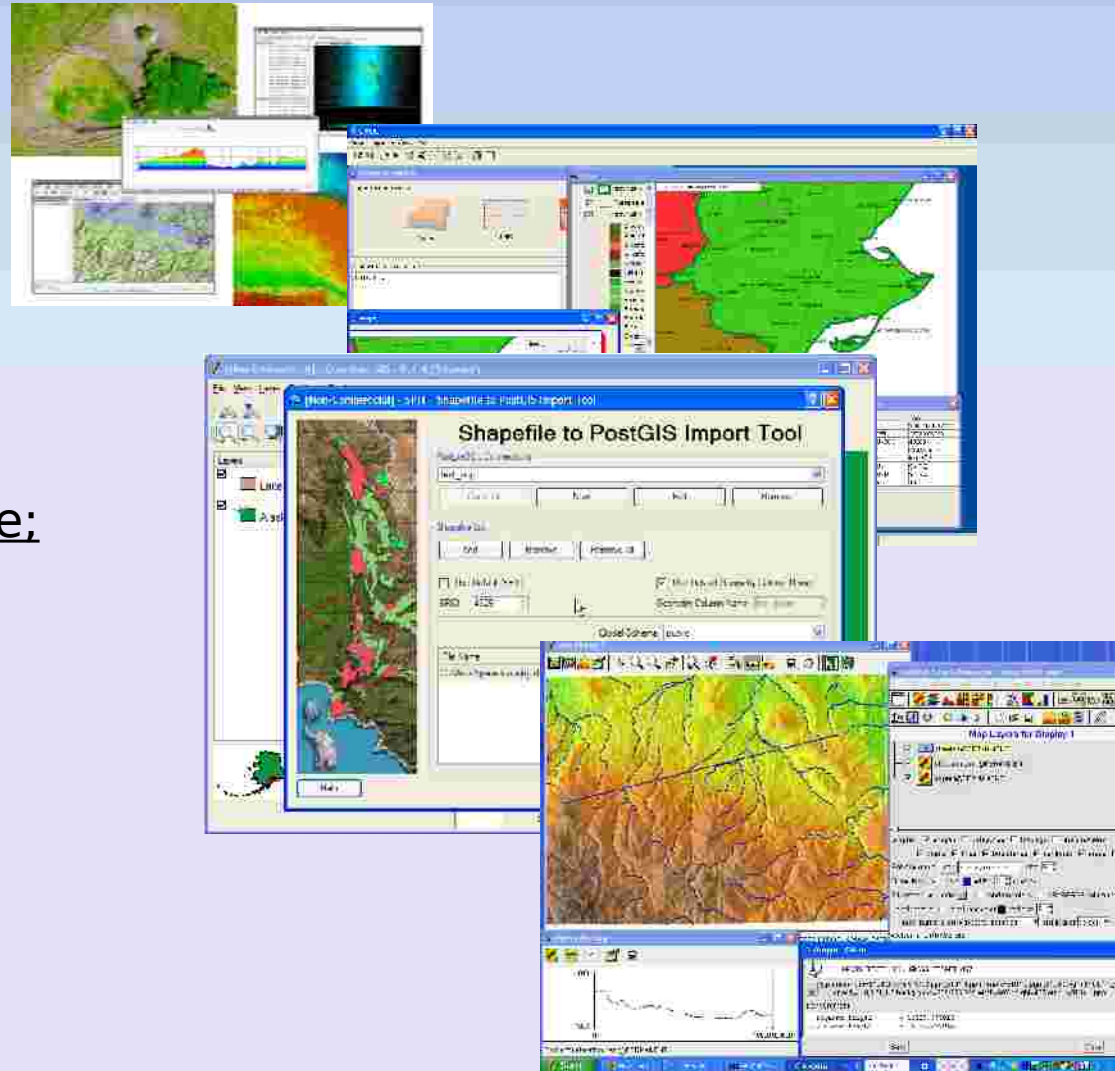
e;

[Non-Commercial] - SPIT - Shapefile to PostGIS Import Tool

Shapefile to PostGIS Import Tool

Add

Remove

SRID 4326

Geometry Column Name

Model Schema public

File Name

Layers

Map Layers for Display 1

Start